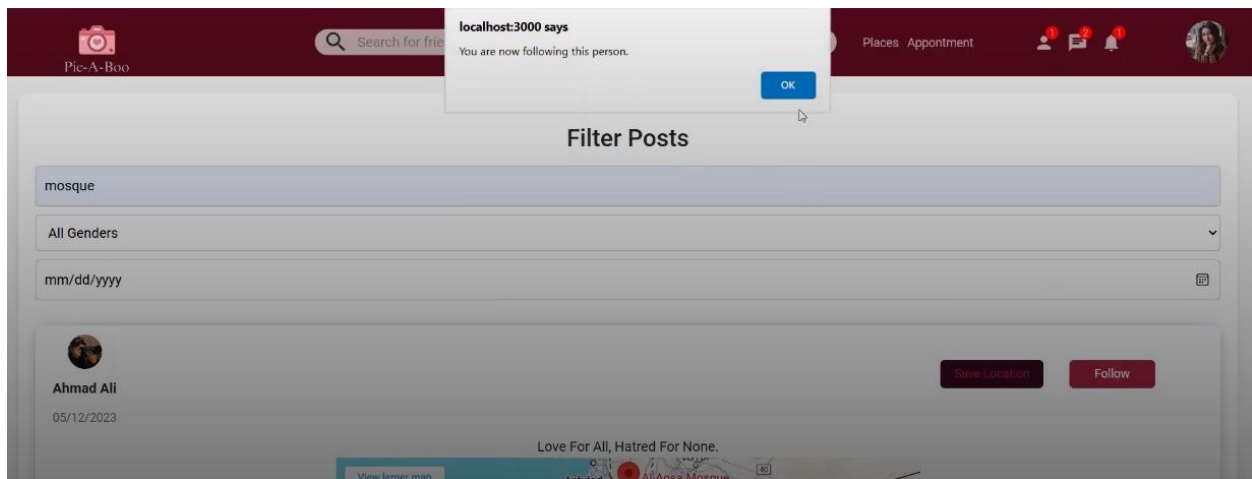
Pic-A-Boo

Search for frie

localhost:3000 says

You are now following this person.

OK

Places Appontment

1 2 1

Filter Posts

mosque

All Genders

mm/dd/yyyy

Ahmad Ali

05/12/2023

Save Location

Follow

Love For All, Hatred For None.

View larger map

Al-Aqsa Mosque

40